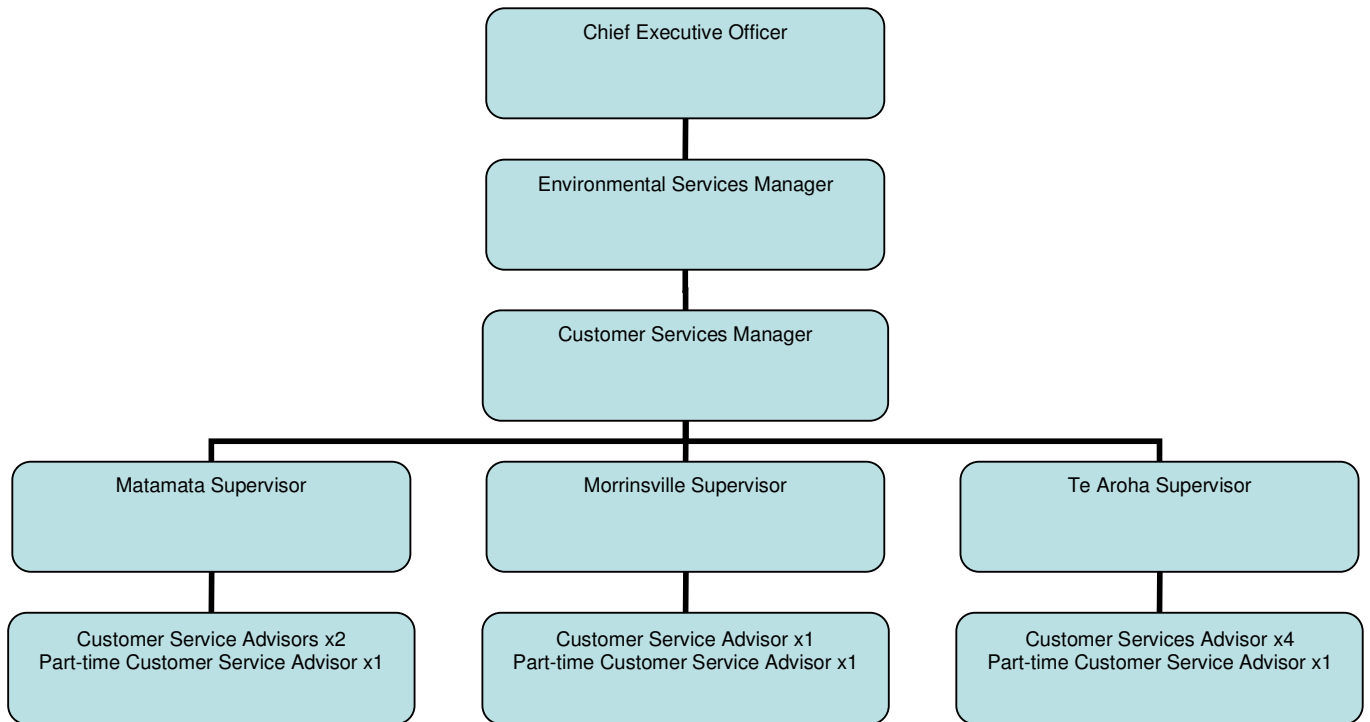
Chief Executive Officer

Environmental Services Manager

Customer Services Manager

Matamata Supervisor

Morrinsville Supervisor

Te Aroha Supervisor

Customer Service Advisors x2
Part-time Customer Service Advisor x1

Customer Service Advisor x1
Part-time Customer Service Advisor x1

Customer Services Advisor x4
Part-time Customer Service Advisor x1